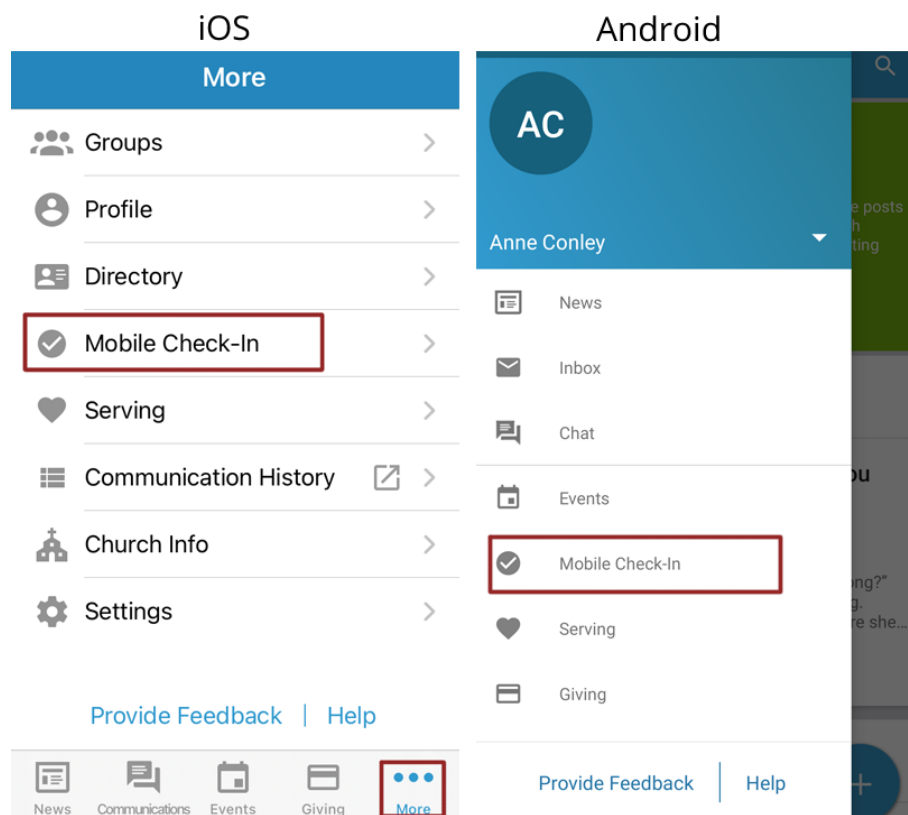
iOS

More

Groups

Profile

Directory

Mobile Check-In

Serving

Communication History

Church Info

Settings

Provide Feedback | Help

News Communications Events Giving More

Android

AC

Anne Conley

News

Inbox

Chat

Events

Mobile Check-In

Serving

Giving

Provide Feedback | Help

e posts
h
ting

ou

ong?"
g.
re she...